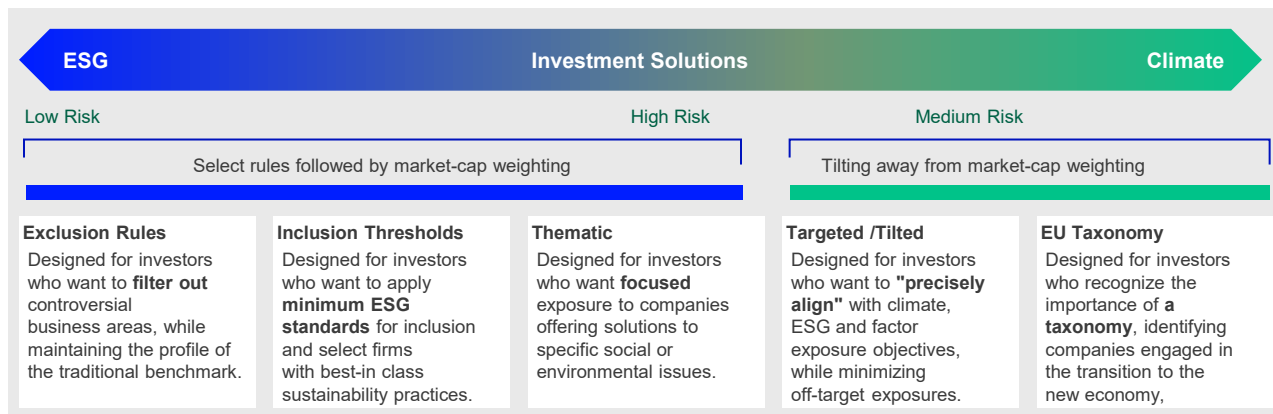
ESG

Investment Solutions

Climate

Low Risk

High Risk

Medium Risk

Select rules followed by market-cap weighting

Tilting away from market-cap weighting

**Exclusion Rules**
Designed for investors who want to **filter out** controversial business areas, while maintaining the profile of the traditional benchmark.

**Inclusion Thresholds**
Designed for investors who want to apply **minimum ESG standards** for inclusion and select firms with best-in class sustainability practices.

**Thematic**
Designed for investors who want **focused** exposure to companies offering solutions to specific social or environmental issues.

**Targeted /Tilted**
Designed for investors who want to **"precisely align"** with climate, ESG and factor exposure objectives, while minimizing off-target exposures.

**EU Taxonomy**
Designed for investors who recognize the importance of **a taxonomy**, identifying companies engaged in the transition to the new economy,